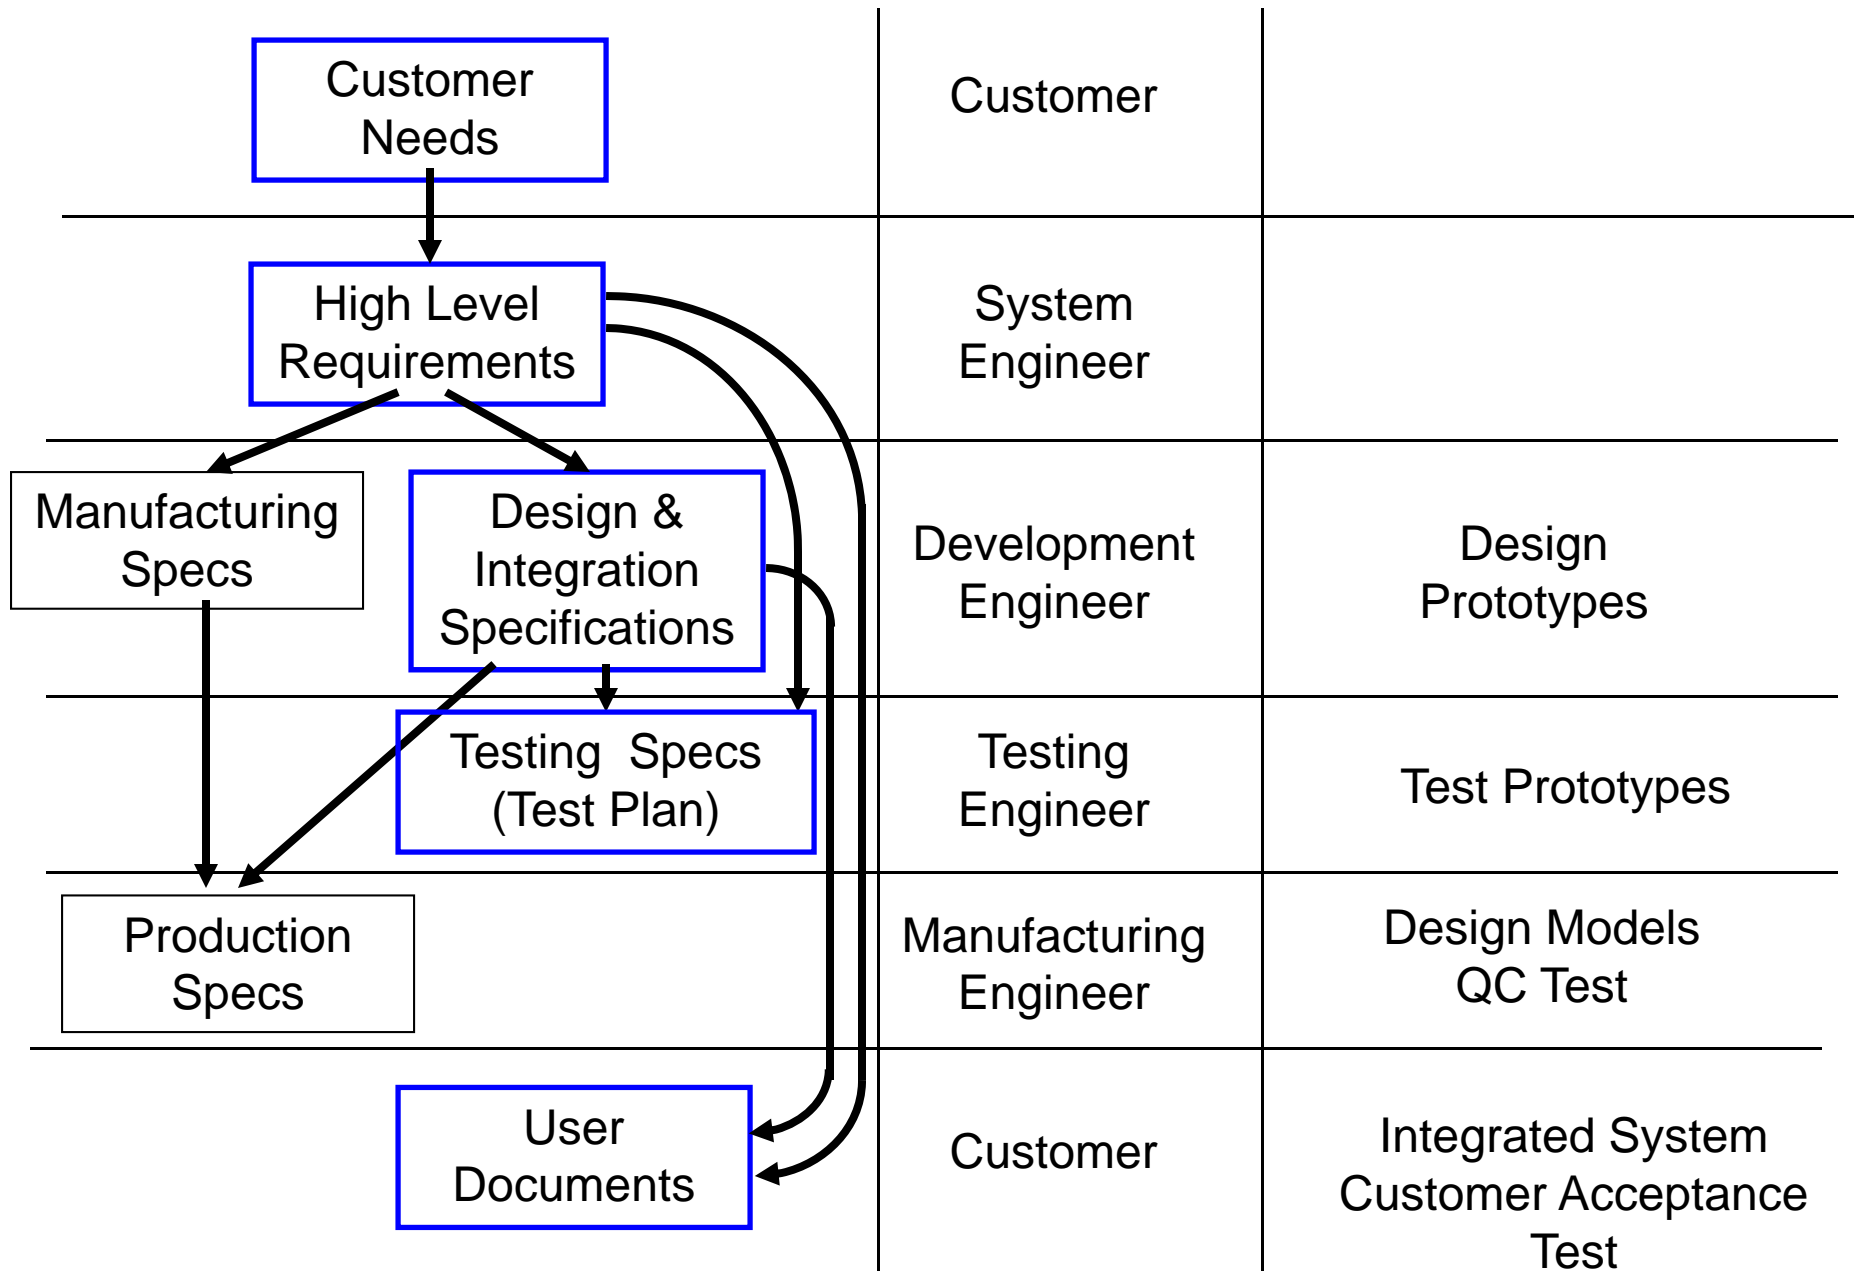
| | | |
|---|---|---|
| Customer Needs | Customer | |
| High Level Requirements | System Engineer | |
| Manufacturing Specs; Design & Integration Specifications | Development Engineer | Design Prototypes |
| Testing Specs (Test Plan) | Testing Engineer | Test Prototypes |
| Production Specs | Manufacturing Engineer | Design Models QC Test |
| User Documents | Customer | Integrated System Customer Acceptance Test |